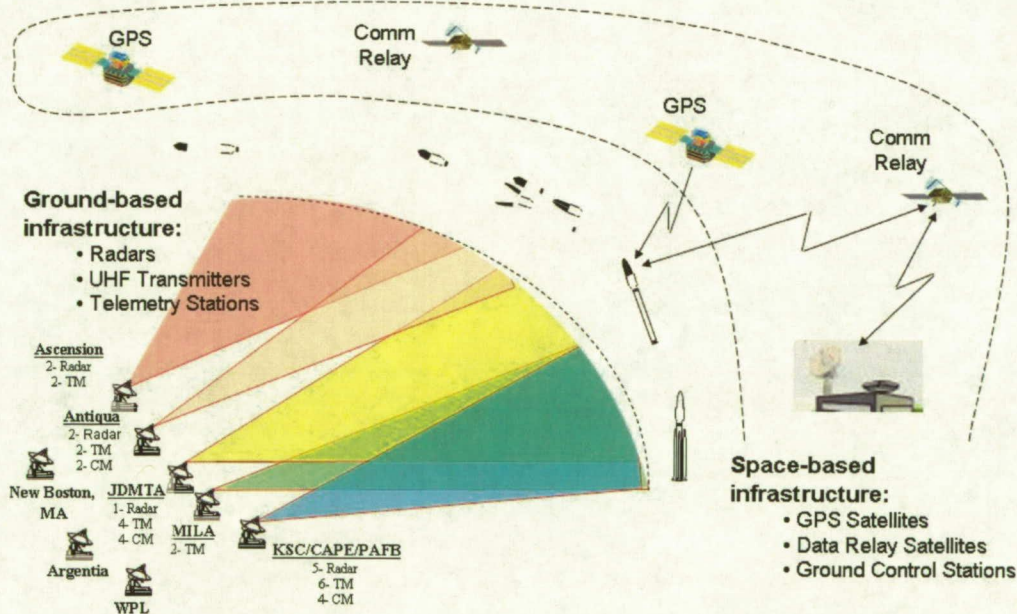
GPS

Comm Relay

GPS

Comm Relay

Ground-based infrastructure:
• Radars
• UHF Transmitters
• Telemetry Stations

Ascension
2- Radar
2- TM

Antiqua
2- Radar
2- TM
2- CM

New Boston, MA

JDMTA
1- Radar
4- TM
4- CM

MILA
2- TM

Argentia

WPL

KSC/CAPE/PAFB
5- Radar
6- TM
4- CM

Space-based infrastructure:
• GPS Satellites
• Data Relay Satellites
• Ground Control Stations